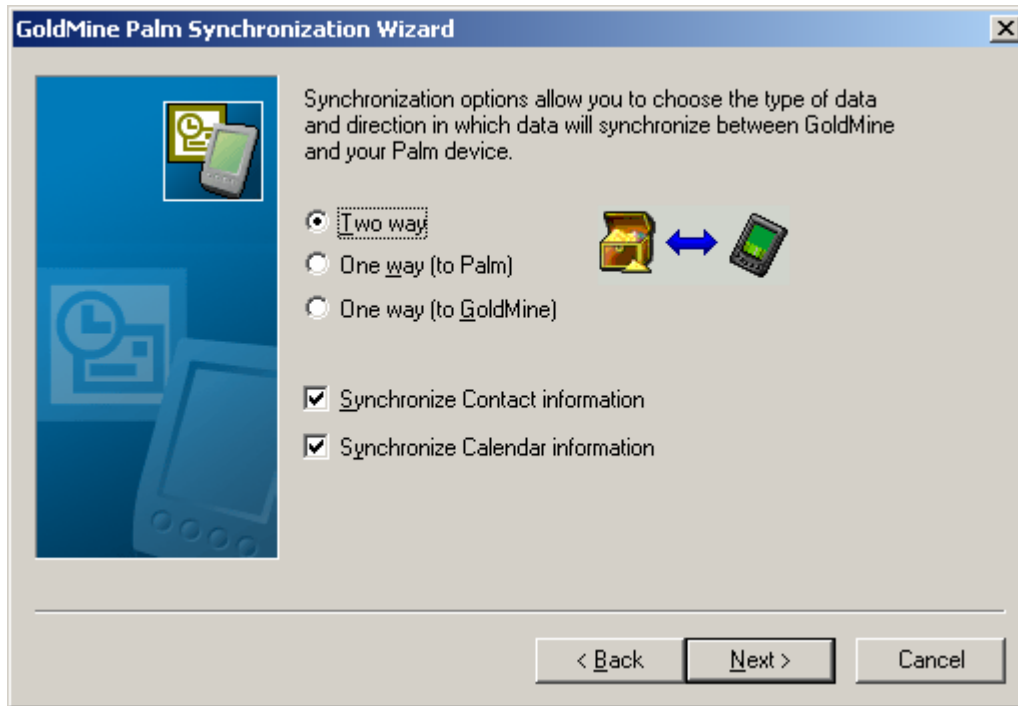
GoldMine Palm Synchronization Wizard

Synchronization options allow you to choose the type of data and direction in which data will synchronize between GoldMine and your Palm device.

Two way

One way (to Palm)

One way (to GoldMine)

Synchronize Contact information

Synchronize Calendar information

< Back

Next >

Cancel